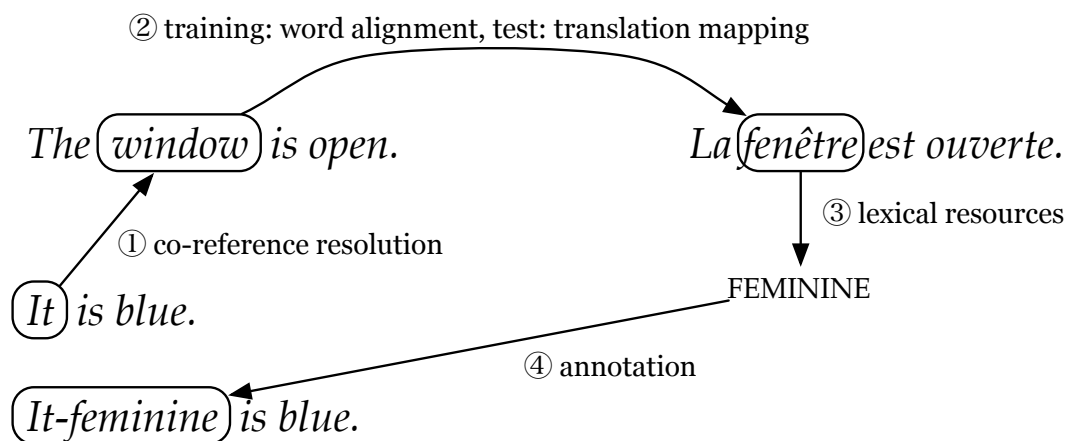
② training: word alignment, test: translation mapping

The window is open.

La fenêtre est ouverte.

① co-reference resolution

③ lexical resources

It is blue.

FEMININE

④ annotation

It-feminine is blue.